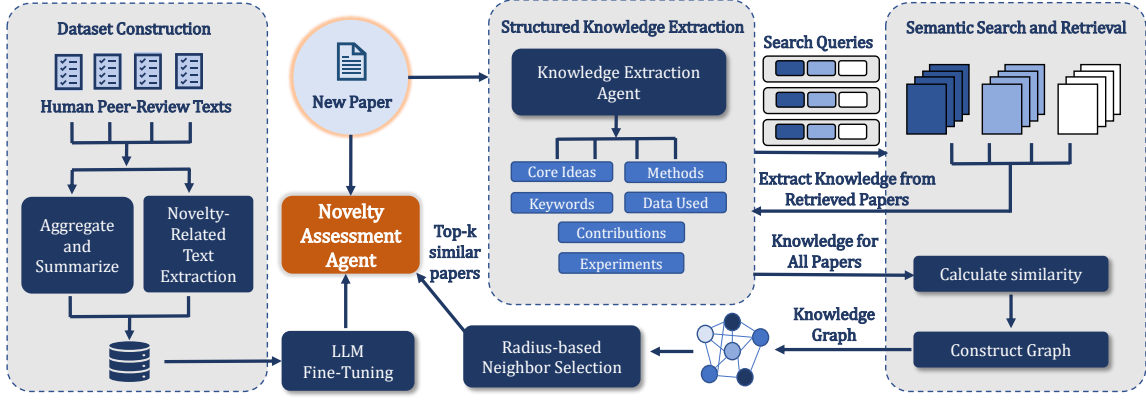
Dataset Construction

Human Peer-Review Texts

Aggregate and Summarize

Novelty-Related Text Extraction

LLM Fine-Tuning

New Paper

Novelty Assessment Agent

Top-k similar papers

Radius-based Neighbor Selection

Structured Knowledge Extraction

Knowledge Extraction Agent

Core Ideas

Methods

Keywords

Data Used

Contributions

Experiments

Search Queries

Extract Knowledge from Retrieved Papers

Knowledge for All Papers

Knowledge Graph

Semantic Search and Retrieval

Calculate similarity

Construct Graph